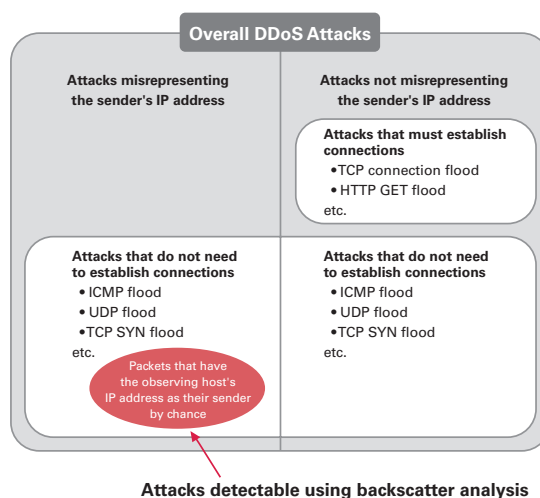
Overall DDoS Attacks

Attacks misrepresenting the sender's IP address

Attacks not misrepresenting the sender's IP address

Attacks that must establish connections
•TCP connection flood
•HTTP GET flood
etc.

Attacks that do not need to establish connections
•ICMP flood
•UDP flood
•TCP SYN flood
etc.

Packets that have the observing host's IP address as their sender by chance

Attacks that do not need to establish connections
•ICMP flood
•UDP flood
•TCP SYN flood
etc.

Attacks detectable using backscatter analysis